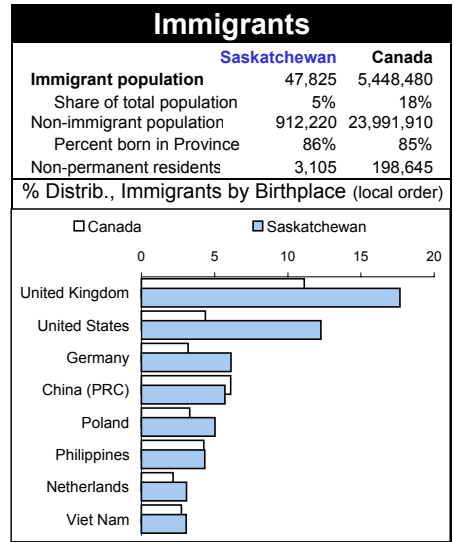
Immigrants

| | Saskatchewan | Canada |
|---|---|---|
| Immigrant population | 47,825 | 5,448,480 |
| Share of total population | 5% | 18% |
| Non-immigrant population | 912,220 | 23,991,910 |
| Percent born in Province | 86% | 85% |
| Non-permanent residents | 3,105 | 198,645 |

% Distrib., Immigrants by Birthplace (local order)

Canada
Saskatchewan

0
5
10
15
20

United Kingdom
United States
Germany
China (PRC)
Poland
Philippines
Netherlands
Viet Nam